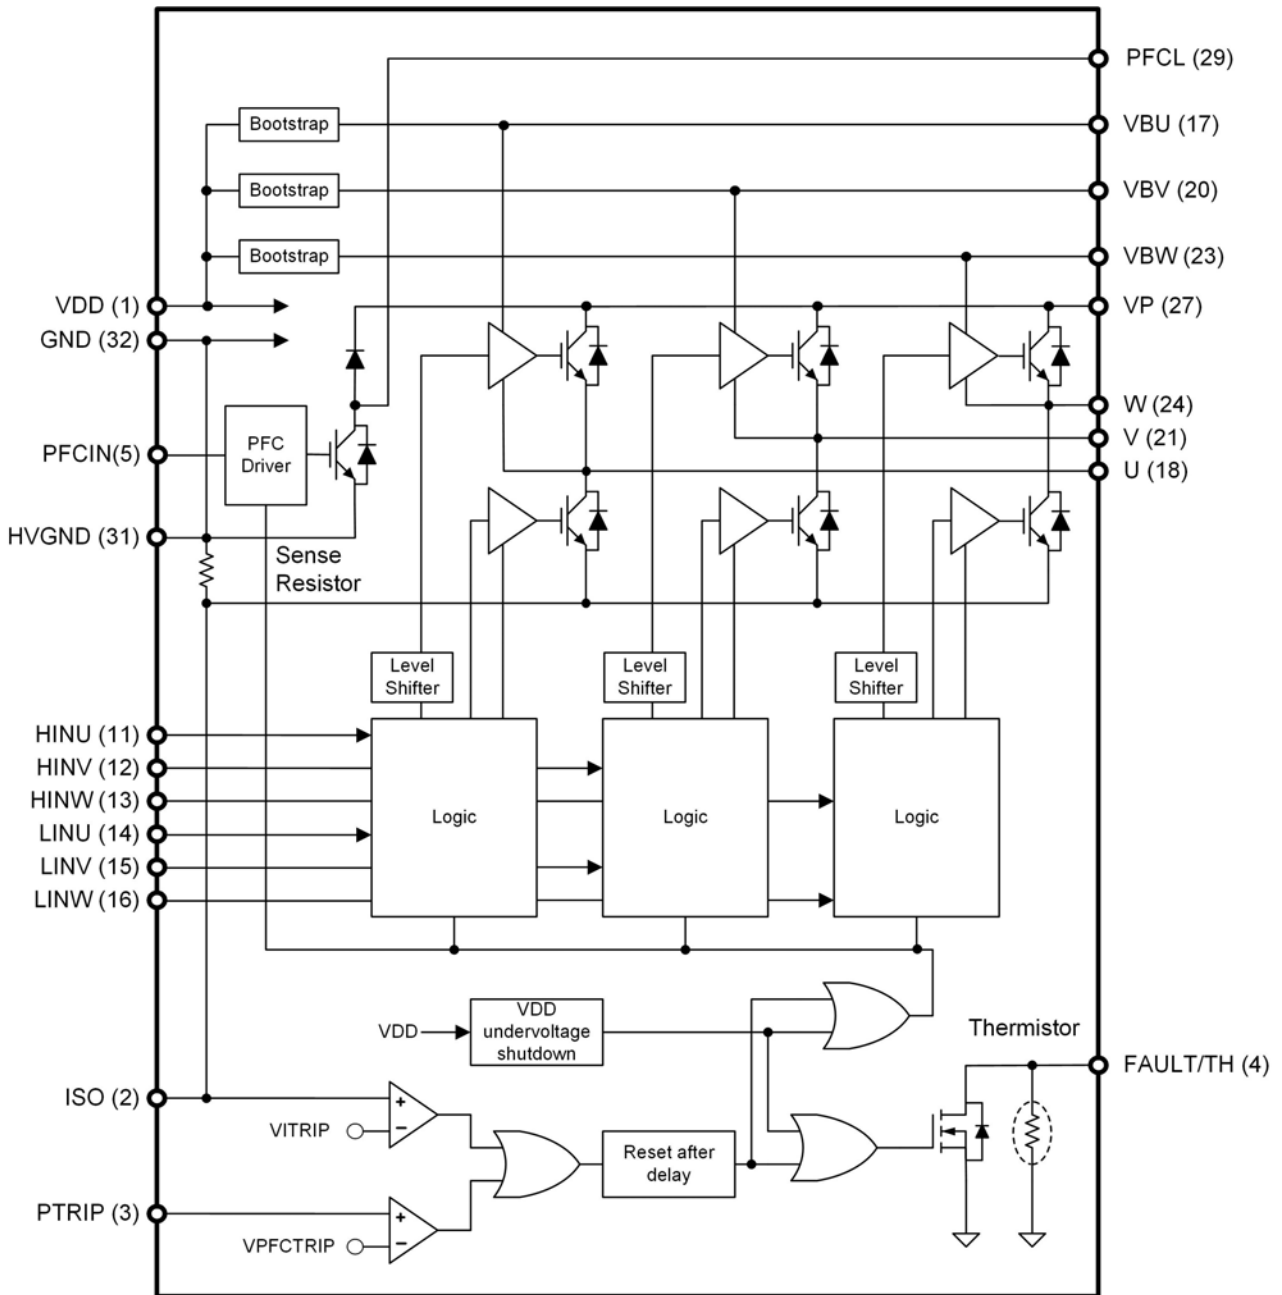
PFCL (29)
Bootstrap
VBU (17)
Bootstrap
VBV (20)
Bootstrap
VBW (23)
VDD (1)
VP (27)
GND (32)
PFC Driver
W (24)
PFCIN(5)
V (21)
U (18)
HVGND (31)
Sense Resistor
Level Shifter
Level Shifter
Level Shifter
HINU (11)
HINV (12)
HINW (13)
LINU (14)
LINV (15)
LINW (16)
Logic
Logic
Logic
VDD
VDD undervoltage shutdown
Thermistor
FAULT/TH (4)
ISO (2)
+
−
VITRIP
Reset after delay
PTRIP (3)
+
−
VPFCTRIP